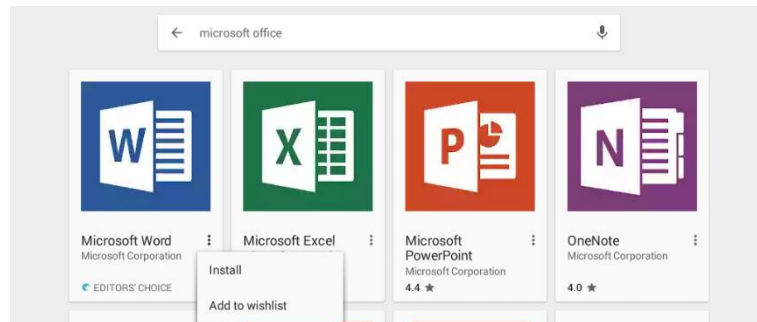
microsoft office

W

Microsoft Word
Microsoft Corporation
EDITORS' CHOICE

X

Microsoft Excel

Install

Add to wishlist

P

Microsoft PowerPoint
Microsoft Corporation
4.4 ★

N

OneNote
Microsoft Corporation
4.0 ★